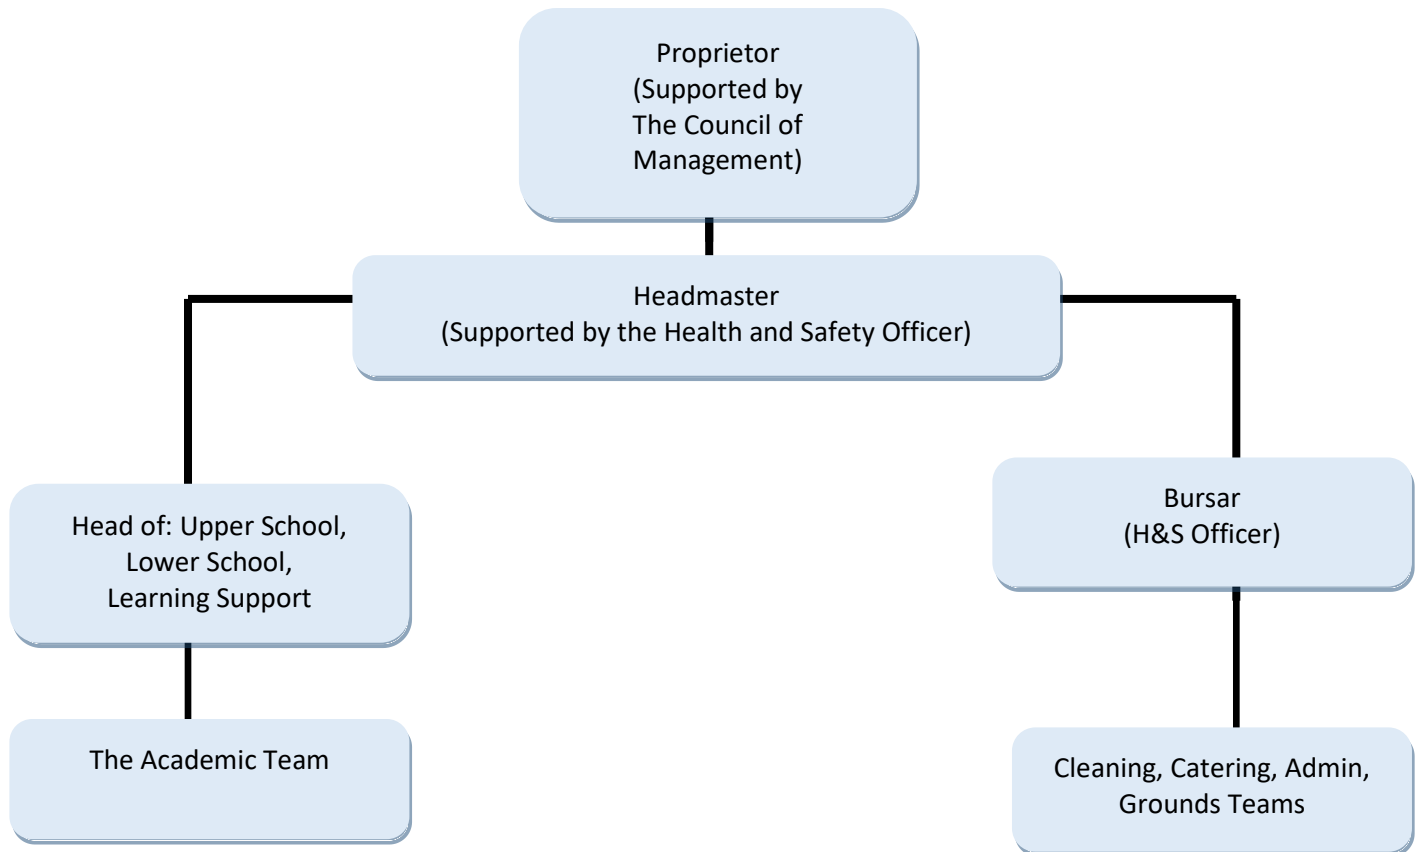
Proprietor
(Supported by
The Council of
Management)

Headmaster
(Supported by the Health and Safety Officer)

Head of: Upper School,
Lower School,
Learning Support

Bursar
(H&S Officer)

The Academic Team

Cleaning, Catering, Admin,
Grounds Teams